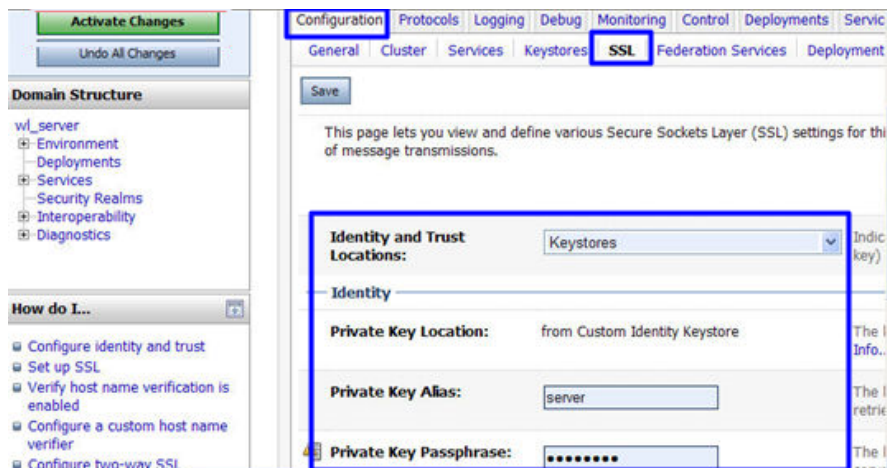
Activate Changes

Undo All Changes

Domain Structure

wl_server
Environment
Deployments
Services
Security Realms
Interoperability
Diagnostics

How do I...

Configure identity and trust
Set up SSL
Verify host name verification is enabled
Configure a custom host name verifier
Configure two-way SSL

Configuration | Protocols | Logging | Debug | Monitoring | Control | Deployments | Servic

General | Cluster | Services | Keystores | SSL | Federation Services | Deployment

Save

This page lets you view and define various Secure Sockets Layer (SSL) settings for thi of message transmissions.

Identity and Trust Locations: Keystores Indic key)

Identity

Private Key Location: from Custom Identity Keystore The Info...

Private Key Alias: server The retrie

Private Key Passphrase: ••••••••• The